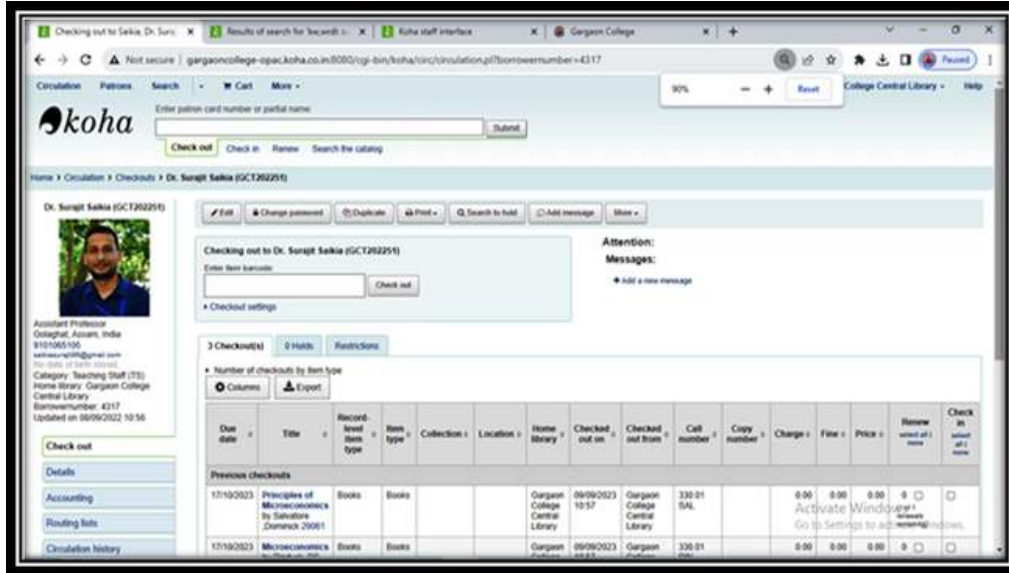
Checking out to Saikia, Dr. Sura × | Results of search for 'locardi:... × | Koha staff interface × | Gargaon College × | +

Not secure | gargaoncollege-opac.koha.co.in:8080/cgi-bin/koha/circ/circulation.pl?borrowernumber=4317

90% — + Reset

Paused

Circulation Patrons Search Cart More

College Central Library Help

koha

Enter patron card number or partial name:

Submit

Check out Check in Renew Search the catalog

Home › Circulation › Checkouts › Dr. Surajit Saikia (GCT202251)

Dr. Surajit Saikia (GCT202251)

Assistant Professor
Golaghat, Assam, India
9101065105
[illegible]@gmail.com
No date of birth stored
Category: Teaching Staff (TS)
Home library: Gargaon College Central Library
Borrowernumber: 4317
Updated on 08/09/2022 10:56

Check out
Details
Accounting
Routing lists
Circulation history

Edit | Change password | Duplicate | Print | Search to hold | Add message | More

Checking out to Dr. Surajit Saikia (GCT202251)

Enter item barcode:

Check out

Checkout settings

Attention:
Messages:
Add a new message

3 Checkout(s) | 0 Holds | Restrictions

Number of checkouts by item type

Columns | Export

| Due date | Title | Record-level item type | Item type | Collection | Location | Home library | Checked out on | Checked out from | Call number | Copy number | Charge | Fine | Price | Renew select all \| none | Check in select all \| none |
|---|---|---|---|---|---|---|---|---|---|---|---|---|---|---|---|
| Previous checkouts | | | | | | | | | | | | | | | |
| 17/10/2023 | Principles of Microeconomics by Salvatore ,Dominick 29061 | Books | Books | | | Gargaon College Central Library | 09/09/2023 10:57 | Gargaon College Central Library | 330.01 SAL | | 0.00 | 0.00 | 0.00 | 0 ☐ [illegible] renewals remaining | ☐ |
| 17/10/2023 | Microeconomics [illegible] | Books | Books | | | Gargaon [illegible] | 09/09/2023 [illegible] | Gargaon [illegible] | 330.01 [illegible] | | 0.00 | 0.00 | 0.00 | 0 ☐ | ☐ |

Activate Windows
Go to Settings to activate Windows.